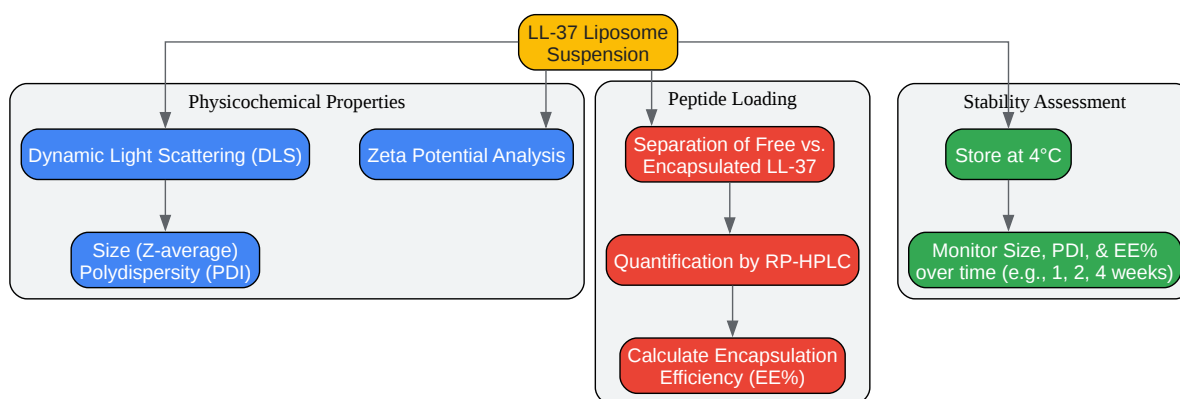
LL-37 Liposome Suspension

Physicochemical Properties

Dynamic Light Scattering (DLS)

Zeta Potential Analysis

Size (Z-average) Polydispersity (PDI)

Peptide Loading

Separation of Free vs. Encapsulated LL-37

Quantification by RP-HPLC

Calculate Encapsulation Efficiency (EE%)

Stability Assessment

Store at 4°C

Monitor Size, PDI, & EE% over time (e.g., 1, 2, 4 weeks)